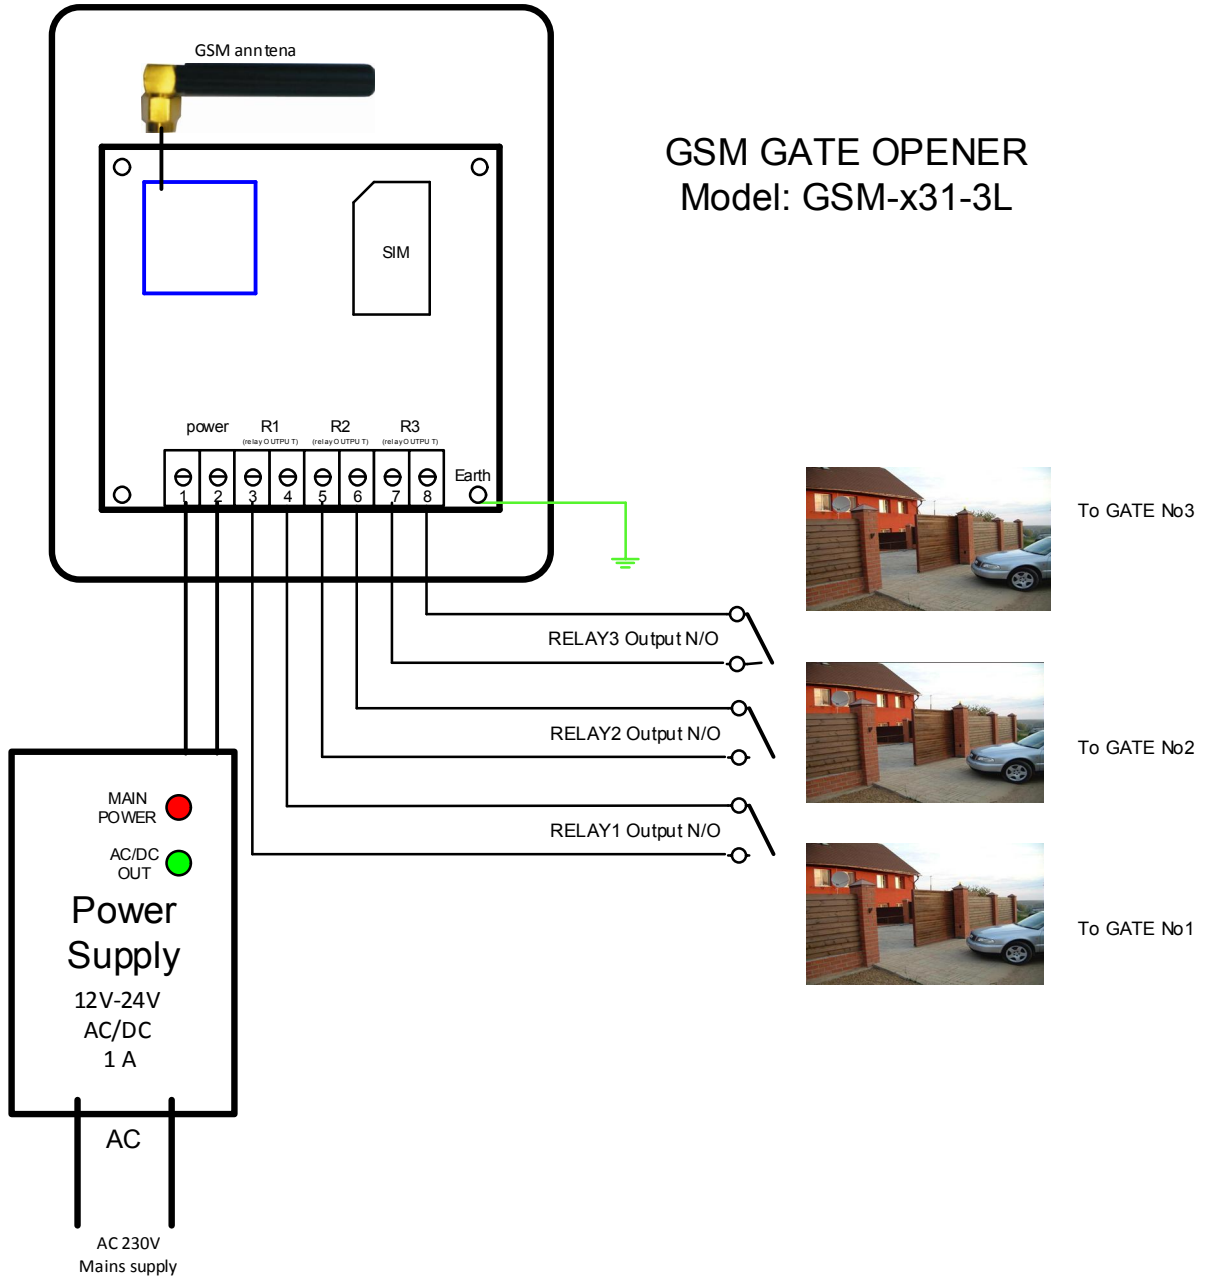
GSM anntena

GSM GATE OPENER
Model: GSM-x31-3L

SIM

power R1 (relay OUTPUT) R2 (relay OUTPUT) R3 (relay OUTPUT)

1 2 3 4 5 6 7 8 Earth

To GATE No3

RELAY3 Output N/O

RELAY2 Output N/O

To GATE No2

RELAY1 Output N/O

To GATE No1

MAIN POWER

AC/DC OUT

Power Supply

12V-24V
AC/DC
1 A

AC

AC 230V
Mains supply